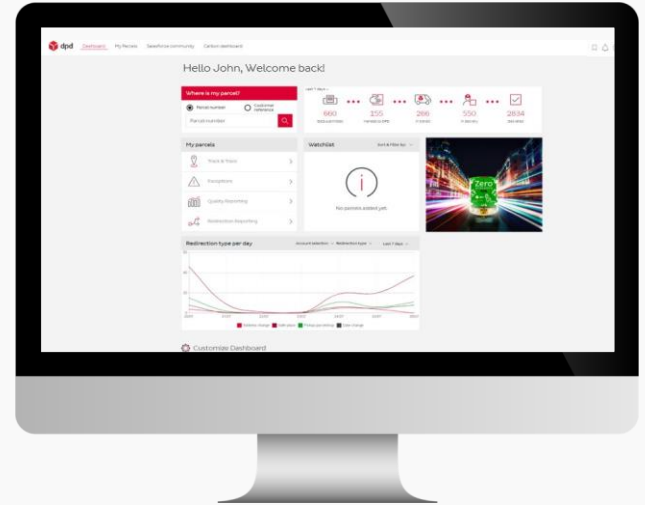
dpd Dashboard My Parcels Salesforce community Carbon dashboard

Hello John, Welcome back!

Where is my parcel?
Parcel number
Customer reference
Parcel number

Last 7 days
600
155
266
550
2834

My parcels
Track & Trace
Exceptions
Quality Reporting
Redirection Reporting

Watchlist
Sort & Filter by
No parcels added yet

zero

Redirection type per day
Account selection
Redirection type
Last 7 days

Customize Dashboard